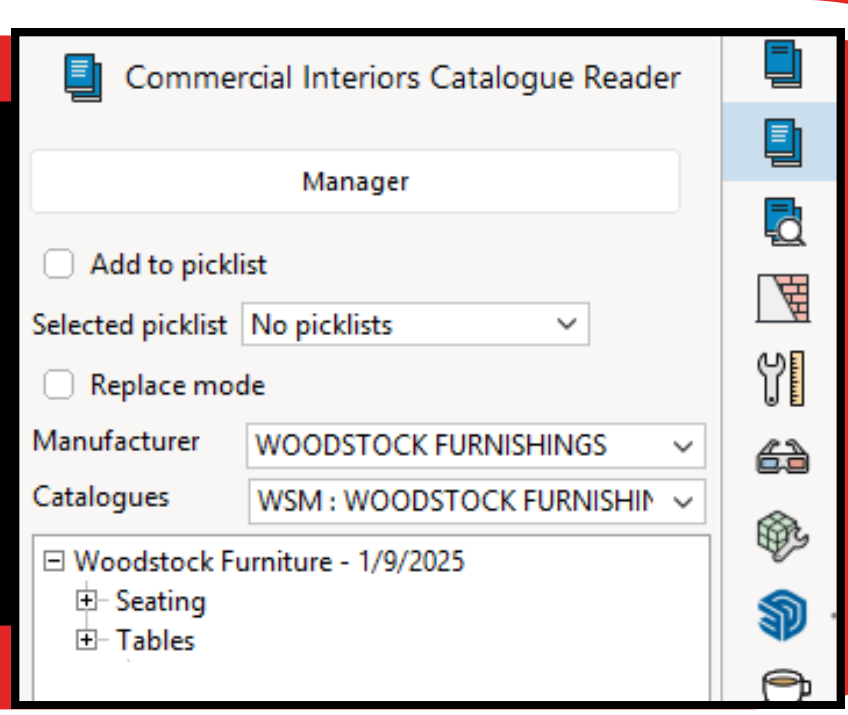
Commercial Interiors Catalogue Reader

Manager

Add to picklist

Selected picklist No picklists

Replace mode

Manufacturer WOODSTOCK FURNISHINGS

Catalogues WSM : WOODSTOCK FURNISHIN

⊟ Woodstock Furniture - 1/9/2025

⊞ Seating

⊞ Tables